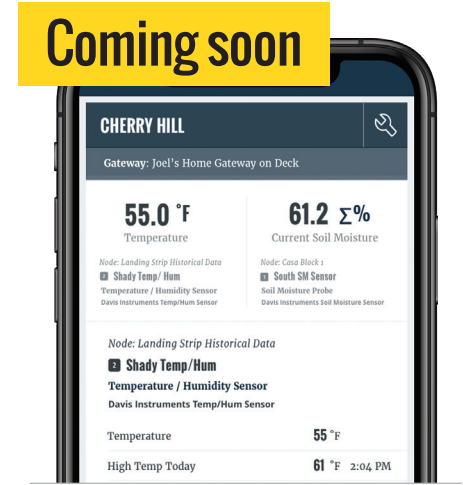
Coming soon

CHERRY HILL

Gateway: Joel's Home Gateway on Deck

55.0 °F
Temperature

Node: Landing Strip Historical Data
2 Shady Temp/ Hum
Temperature / Humidity Sensor
Davis Instruments Temp/Hum Sensor

61.2 Σ%
Current Soil Moisture

Node: Casa Block 1
1 South SM Sensor
Soil Moisture Probe
Davis Instruments Soil Moisture Sensor

Node: Landing Strip Historical Data
2 Shady Temp/Hum
Temperature / Humidity Sensor
Davis Instruments Temp/Hum Sensor

Temperature 55 °F

High Temp Today 61 °F 2:04 PM